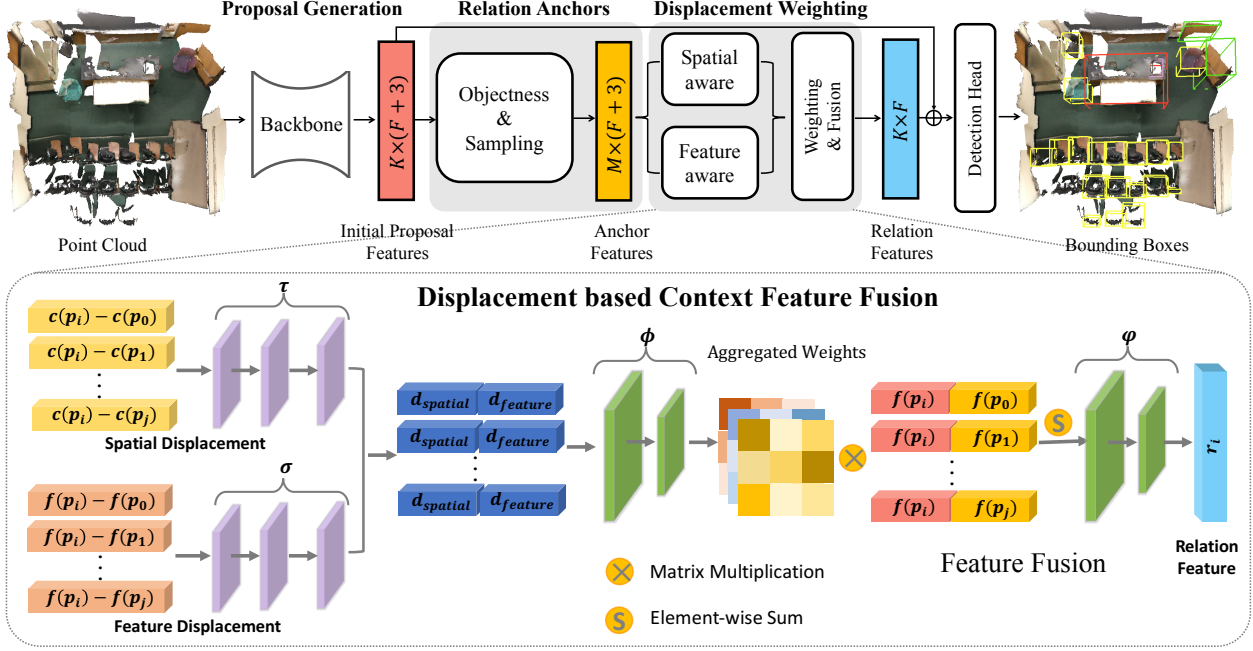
Proposal Generation

Relation Anchors

Displacement Weighting

Backbone

$K\times(F+3)$

Objectness & Sampling

$M\times(F+3)$

Spatial aware

Feature aware

Weighting & Fusion

$K\times F$

Detection Head

Point Cloud

Initial Proposal Features

Anchor Features

Relation Features

Bounding Boxes

Displacement based Context Feature Fusion

$\tau$

$c(p_i)-c(p_0)$

$c(p_i)-c(p_1)$

$c(p_i)-c(p_j)$

Spatial Displacement

$\sigma$

$f(p_i)-f(p_0)$

$f(p_i)-f(p_1)$

$f(p_i)-f(p_j)$

Feature Displacement

$d_{spatial}$ $d_{feature}$

$d_{spatial}$ $d_{feature}$

$d_{spatial}$ $d_{feature}$

$\phi$

Aggregated Weights

$f(p_i)$ $f(p_0)$

$f(p_i)$ $f(p_1)$

$f(p_i)$ $f(p_j)$

S

$\varphi$

$r_i$

Matrix Multiplication

Element-wise Sum

Feature Fusion

Relation Feature